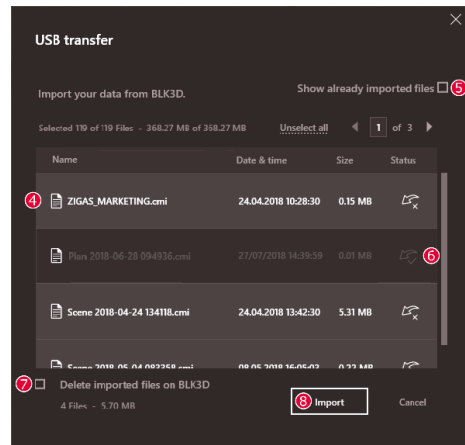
USB transfer

Import your data from BLK3D.

Show already imported files ⑤

Selected 119 of 119 Files - 368.27 MB of 368.27 MB Unselect all 1 of 3

| Name | Date & time | Size | Status |
|---|---|---|---|
| ④ ZIGAS_MARKETING.cmi | 24.04.2018 10:28:30 | 0.15 MB | |
| Plan 2018-06-28 094936.cmi | 27/07/2018 14:39:59 | 0.01 MB | ⑥ |
| Scene 2018-04-24 134118.cmi | 24.04.2018 13:42:30 | 5.31 MB | |
| Scene 2018-05-04 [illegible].cmi | 08.05.2018 16:05:02 | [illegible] | |

⑦ Delete imported files on BLK3D
4 Files - 5.70 MB

⑧ Import

Cancel